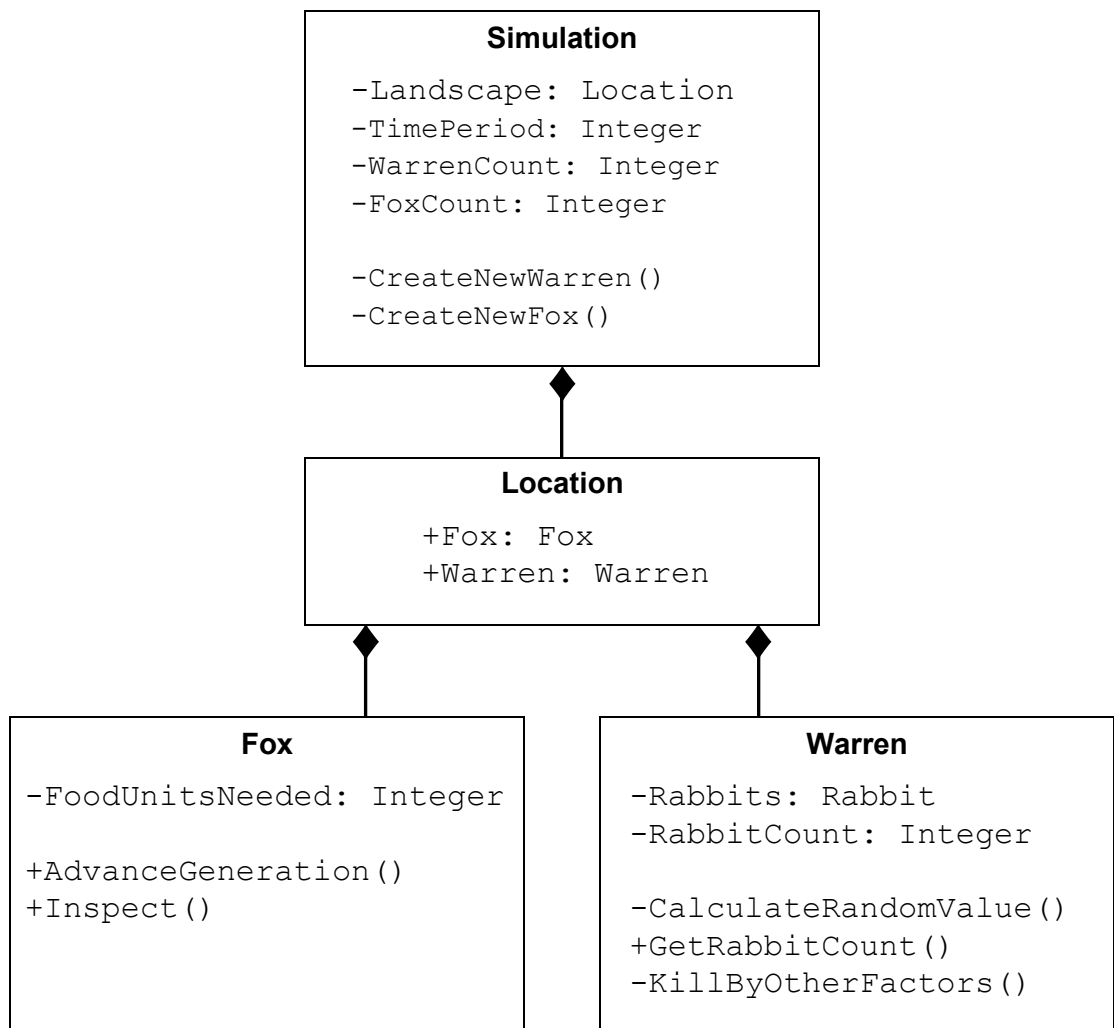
Simulation

-Landscape: Location
-TimePeriod: Integer
-WarrenCount: Integer
-FoxCount: Integer

-CreateNewWarren()
-CreateNewFox()

Location

+Fox: Fox
+Warren: Warren

Fox

-FoodUnitsNeeded: Integer

+AdvanceGeneration()
+Inspect()

Warren

-Rabbits: Rabbit
-RabbitCount: Integer

-CalculateRandomValue()
+GetRabbitCount()
-KillByOtherFactors()